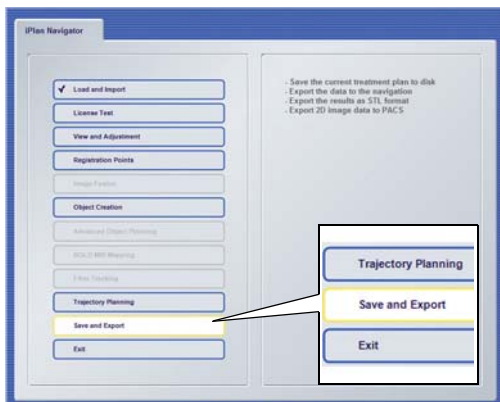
iPlan Navigator

✔ Load and Import

License Test

View and Adjustment

Registration Points

Image Fusion

Object Creation

Advanced Object Planning

BOLD MRI Mapping

Fibre Tracking

Trajectory Planning

Save and Export

Exit

- Save the current treatment plan to disk
- Export the data to the navigation
- Export the results as STL format
- Export 2D image data to PACS

Trajectory Planning

Save and Export

Exit